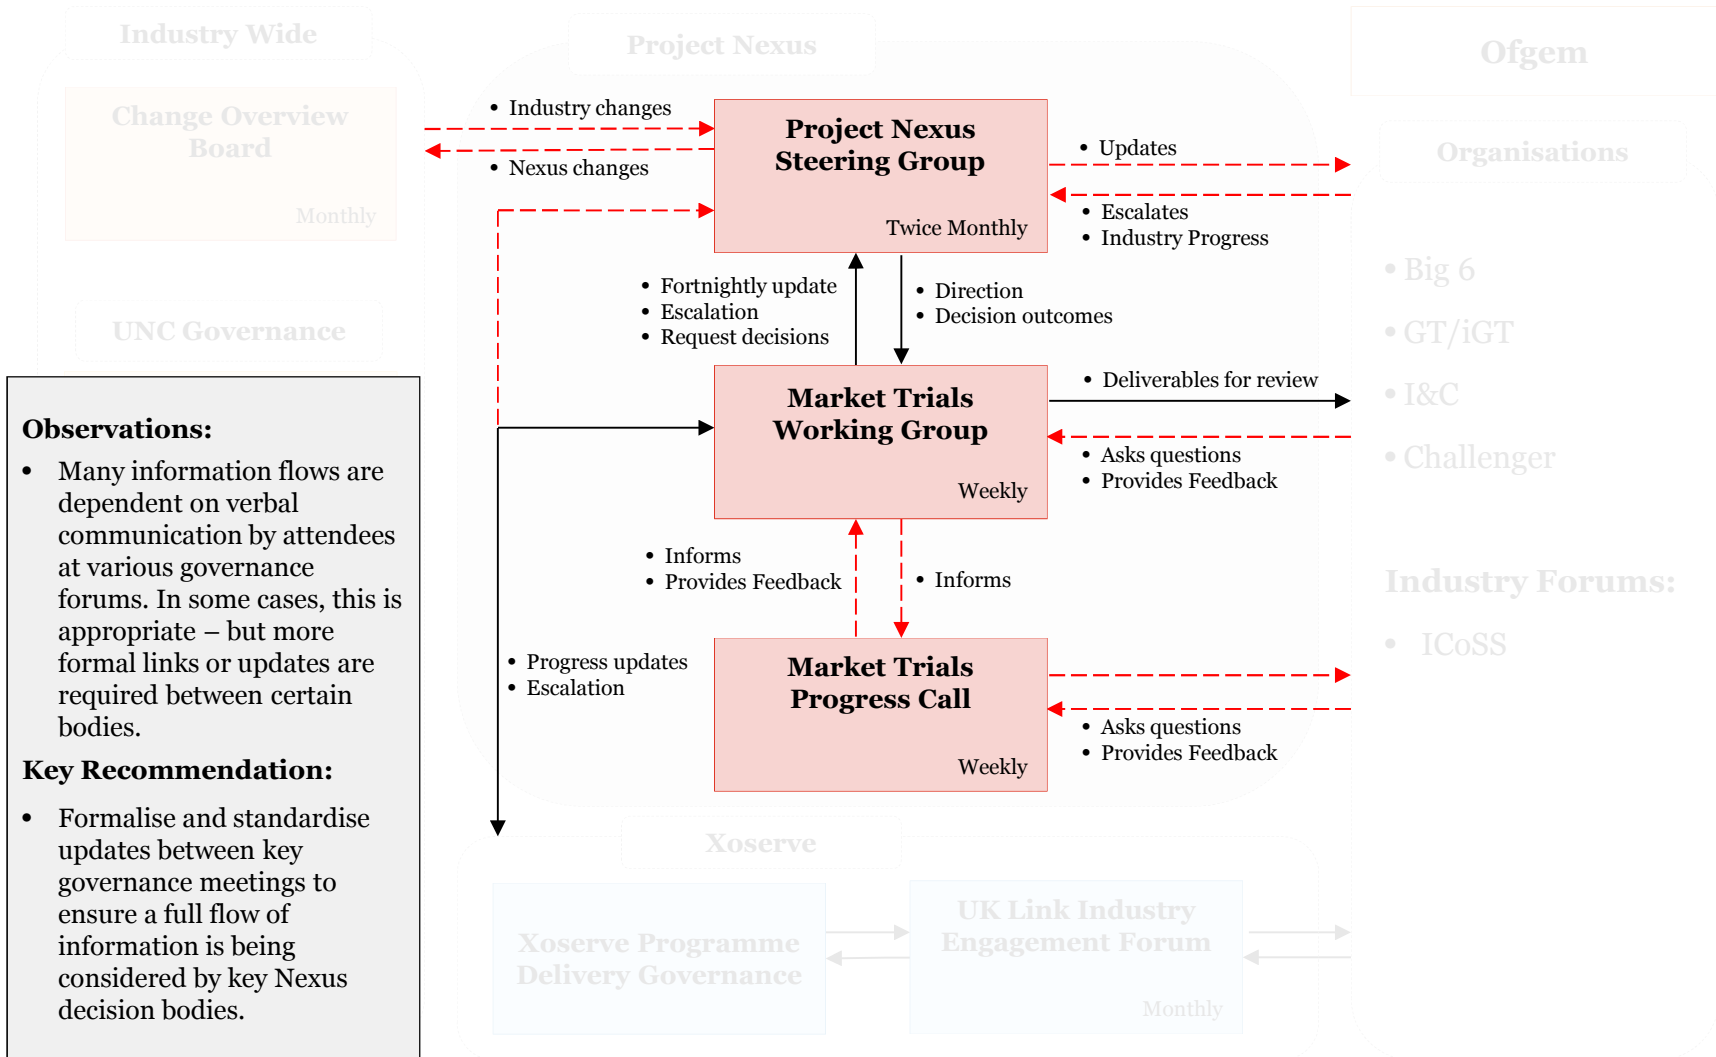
Industry Wide

Change Overview Board

Monthly

UNC Governance

Project Nexus

Ofgem

Organisations

• Big 6
• GT/iGT
• I&C
• Challenger

Industry Forums:
• ICoSS

• Industry changes
• Nexus changes

Project Nexus Steering Group

Twice Monthly

• Updates

• Escalates
• Industry Progress

• Fortnightly update
• Escalation
• Request decisions

• Direction
• Decision outcomes

Market Trials Working Group

Weekly

• Deliverables for review

• Asks questions
• Provides Feedback

• Informs
• Provides Feedback

• Informs

• Progress updates
• Escalation

Market Trials Progress Call

Weekly

• Asks questions
• Provides Feedback

Xoserve

Xoserve Programme Delivery Governance

UK Link Industry Engagement Forum

Monthly

Observations:

• Many information flows are dependent on verbal communication by attendees at various governance forums. In some cases, this is appropriate – but more formal links or updates are required between certain bodies.

Key Recommendation:

• Formalise and standardise updates between key governance meetings to ensure a full flow of information is being considered by key Nexus decision bodies.